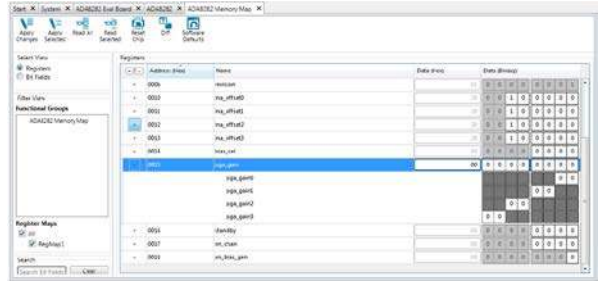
Start × System × AD4828 Eval Board × AD4828 × AD4828 Memory Map ×

Apply Changes | Apply Selected | Read All | Read Selected | Reset Chip | Diff | Software Defaults

Select View
Registers
Bit Fields

Filter View
Functional Groups
AD4828 Memory Map

Register Maps
all
Regmap1

Search
Search (4 Fields) | Clear

Registers

| | Address (Hex) | Name | Data (Hex) | Data (Binary) |
|---|---|---|---|---|
| + | 000E | mmcam | | |
| + | 0010 | ina_offset0 | | 0 0 1 0 0 0 0 0 |
| + | 0011 | ina_offset1 | | 0 0 1 0 0 0 0 0 |
| + | 0012 | ina_offset2 | | 0 0 1 0 0 0 0 0 |
| + | 0013 | ina_offset3 | | 0 0 1 0 0 0 0 0 |
| + | 0014 | bias_sel | | 0 0 0 0 |
| − | 0015 | pga_gain | 00 | 0 0 0 0 0 0 0 0 |
| | | pga_gain0 | | 0 0 |
| | | pga_gain1 | | 0 0 |
| | | pga_gain2 | | 0 0 |
| | | pga_gain3 | | 0 0 |
| + | 0016 | standby | | 0 0 0 0 |
| + | 0017 | en_chain | | 0 0 0 0 |
| + | 0018 | en_bias_gen | | 0 0 0 0 |